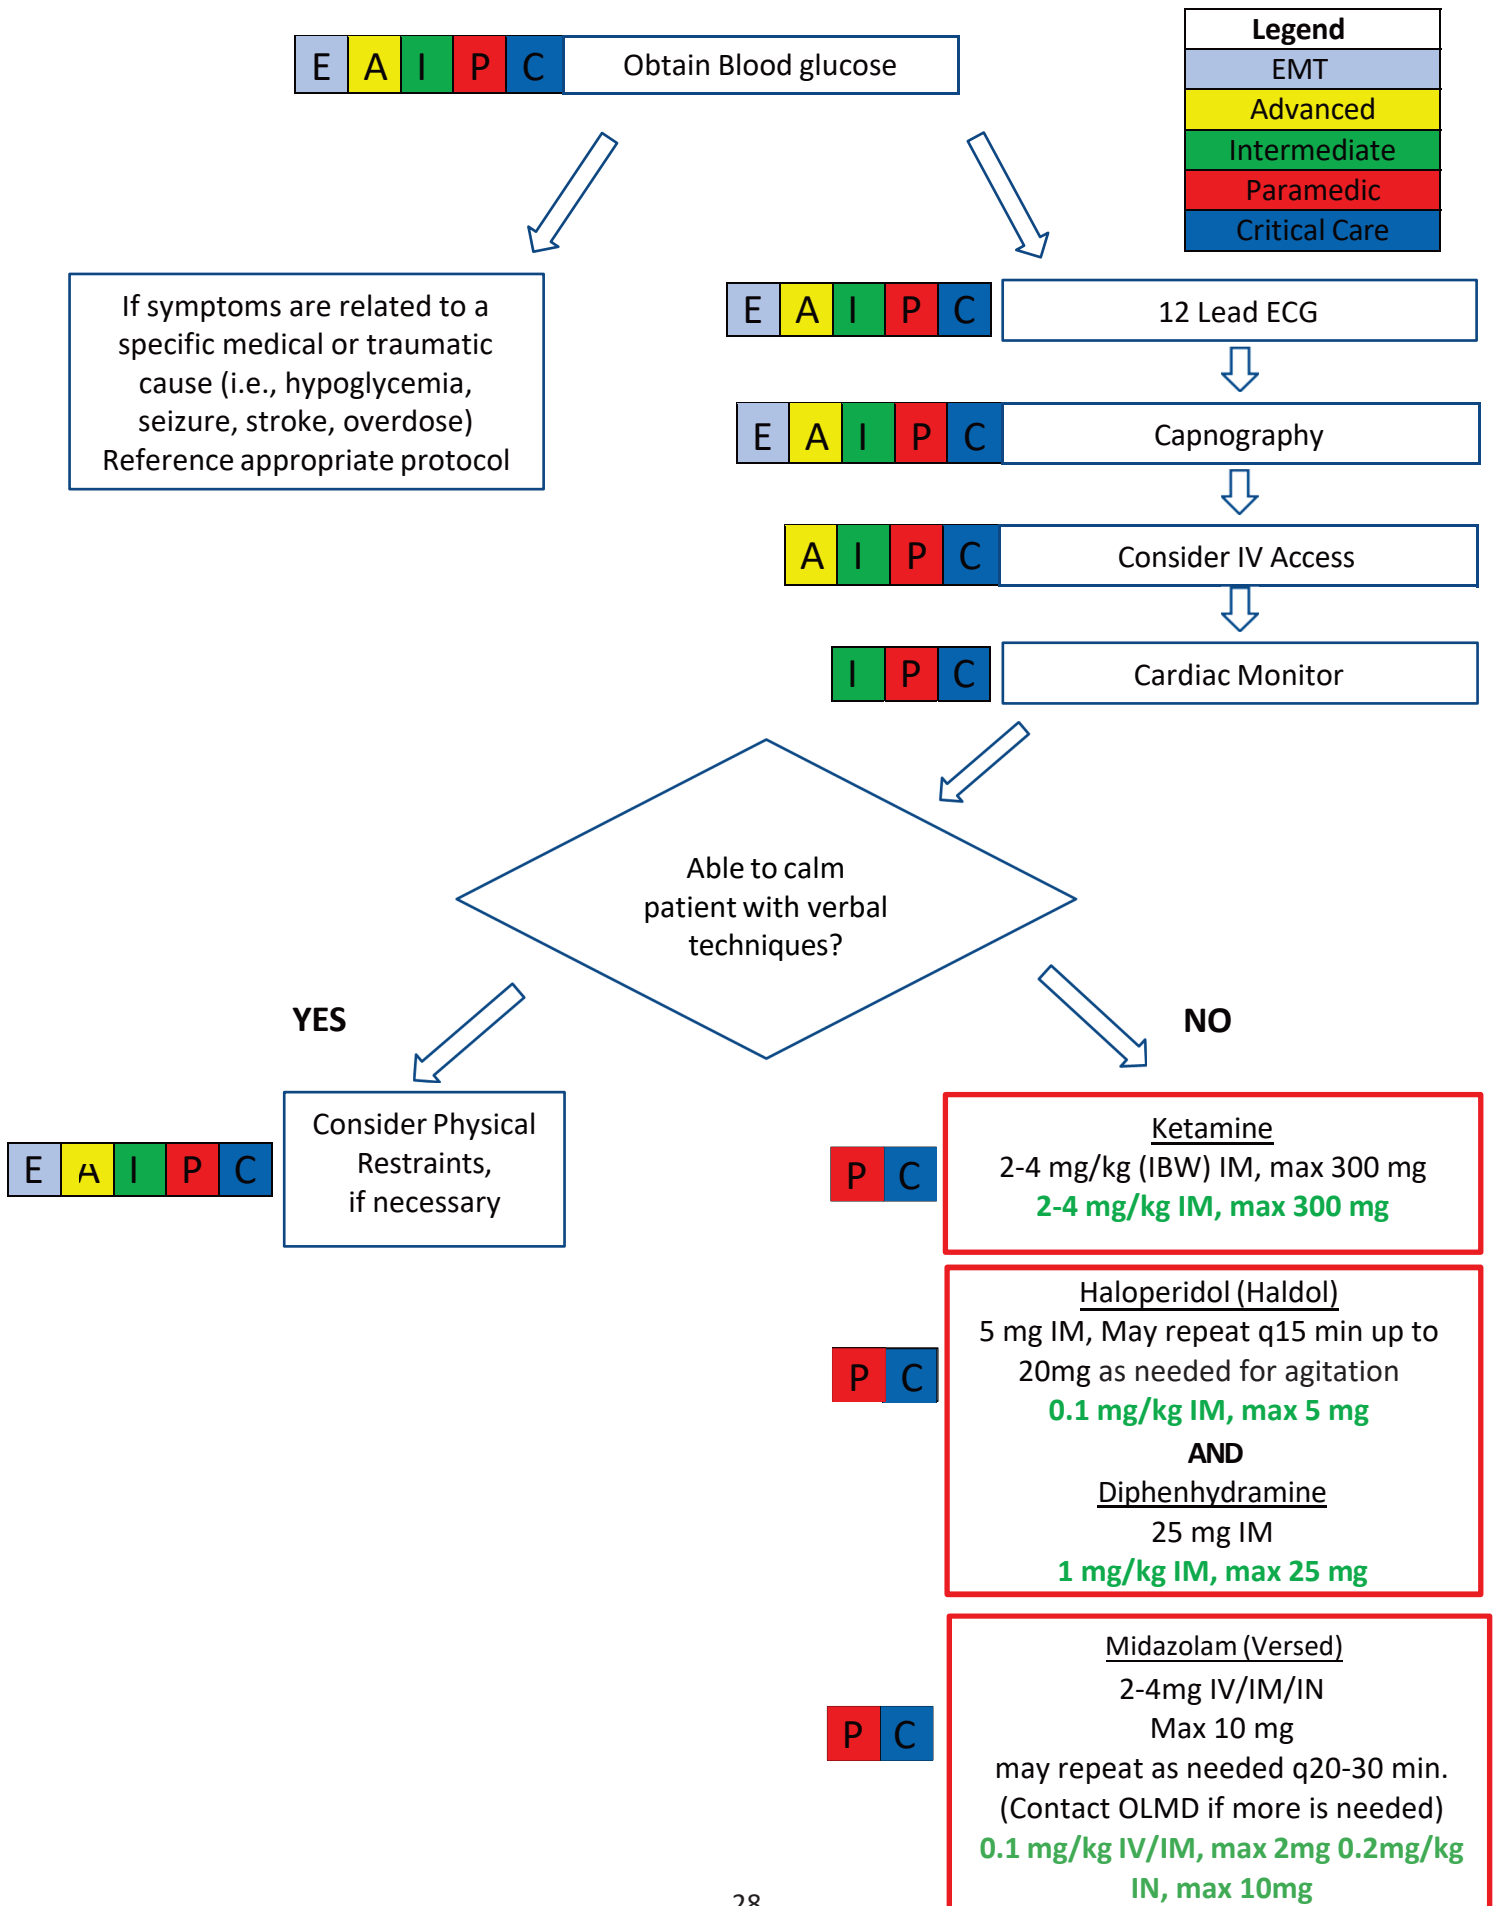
Legend
EMT
Advanced
Intermediate
Paramedic
Critical Care

E A I P C Obtain Blood glucose

If symptoms are related to a specific medical or traumatic cause (i.e., hypoglycemia, seizure, stroke, overdose) Reference appropriate protocol

E A I P C 12 Lead ECG

E A I P C Capnography

A I P C Consider IV Access

I P C Cardiac Monitor

Able to calm patient with verbal techniques?

YES

NO

E A I P C Consider Physical Restraints, if necessary

P C
Ketamine
2-4 mg/kg (IBW) IM, max 300 mg
2-4 mg/kg IM, max 300 mg

P C
Haloperidol (Haldol)
5 mg IM, May repeat q15 min up to 20mg as needed for agitation
0.1 mg/kg IM, max 5 mg
AND
Diphenhydramine
25 mg IM
1 mg/kg IM, max 25 mg

P C
Midazolam (Versed)
2-4mg IV/IM/IN
Max 10 mg
may repeat as needed q20-30 min.
(Contact OLMD if more is needed)
0.1 mg/kg IV/IM, max 2mg 0.2mg/kg IN, max 10mg

28